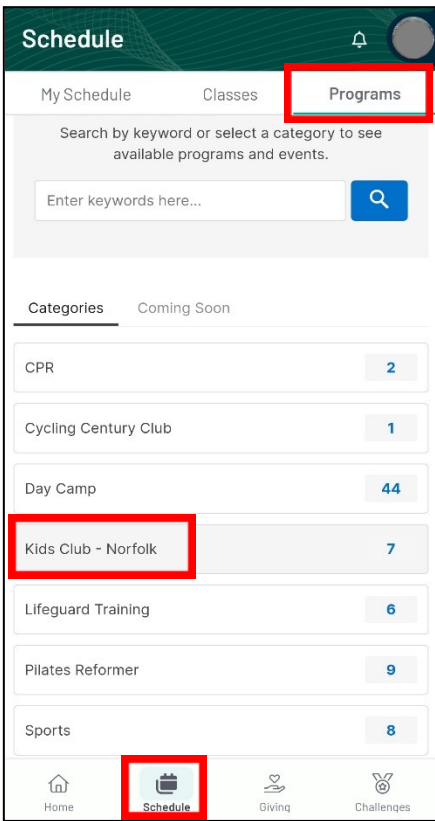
Schedule

My Schedule Classes Programs

Search by keyword or select a category to see available programs and events.

Enter keywords here...

Categories Coming Soon

| | |
|---|---|
| CPR | 2 |
| Cycling Century Club | 1 |
| Day Camp | 44 |
| Kids Club - Norfolk | 7 |
| Lifeguard Training | 6 |
| Pilates Reformer | 9 |
| Sports | 8 |

Home Schedule Giving Challenges